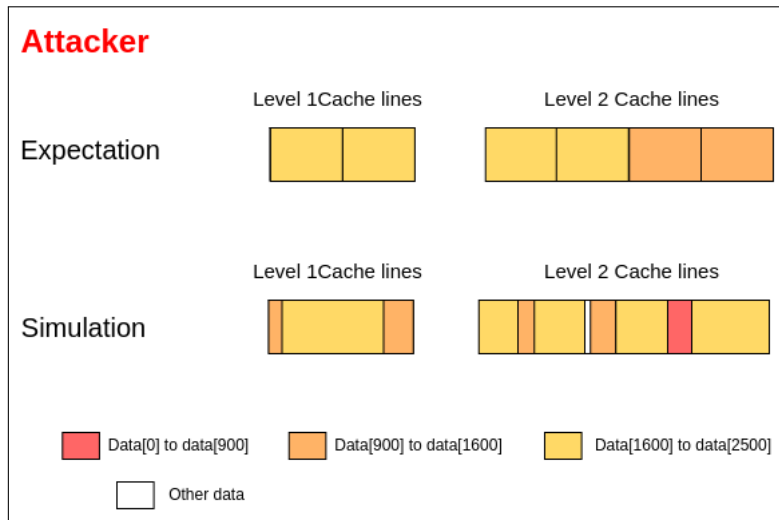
Attacker

Level 1Cache lines

Level 2 Cache lines

Expectation

Level 1Cache lines

Level 2 Cache lines

Simulation

Data[0] to data[900]

Data[900] to data[1600]

Data[1600] to data[2500]

Other data